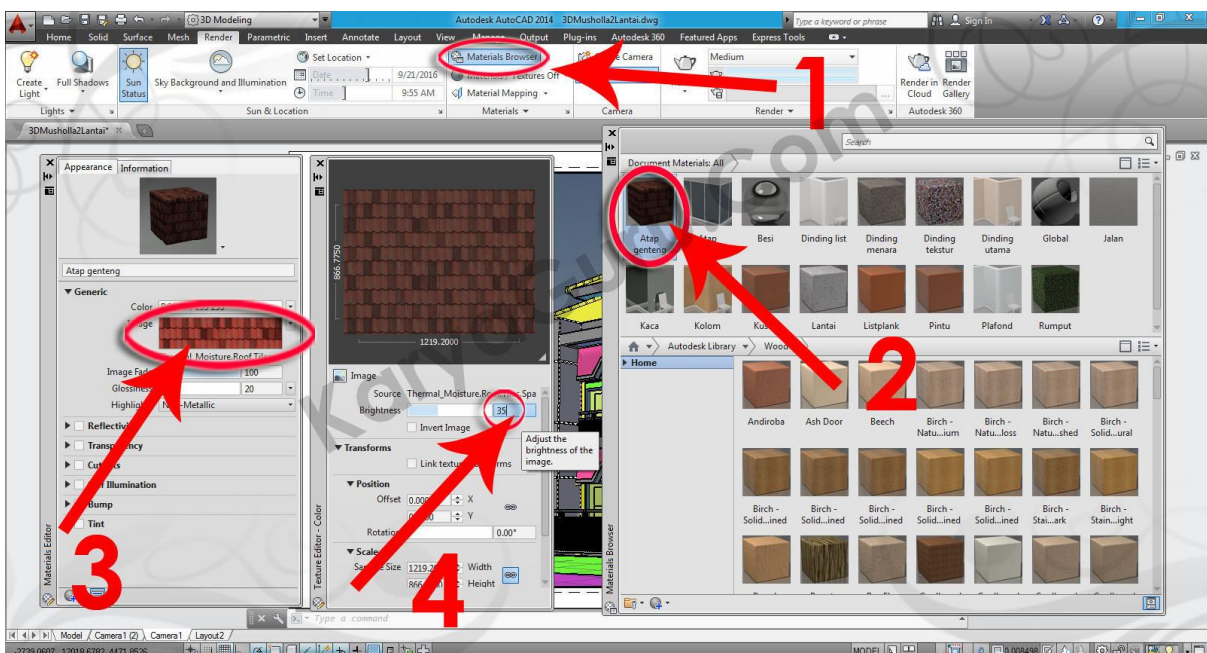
3D Modeling
Autodesk AutoCAD 2014 3DMusholla2Lantai.dwg
Type a keyword or phrase
Sign In
Home Solid Surface Mesh Render Parametric Insert Annotate Layout View Manage Output Plug-ins Autodesk 360 Featured Apps Express Tools
Create Light
Full Shadows
Sun Status
Sky Background and Illumination
Set Location
Date 9/21/2016
Time 9:55 AM
Lights
Sun & Location
Materials Browser
Materials / Textures Off
Material Mapping
Materials
Camera
Camera
Medium
Render
Render in Cloud
Render Gallery
Autodesk 360
1
3DMusholla2Lantai*
Search
Document Materials: All
Atap genteng
Atap
Besi
Dinding list
Dinding menara
Dinding tekstur
Dinding utama
Global
Jalan
Kaca
Kolom
Kusen
Lantai
Listplank
Pintu
Plafond
Rumput
2
Autodesk Library
Wood
Home
Andiroba
Ash Door
Beech
Birch - Natu...ium
Birch - Natu...loss
Birch - Natu...shed
Birch - Solid...ural
Birch - Solid...ined
Birch - Solid...ined
Birch - Solid...ined
Birch - Solid...ined
Birch - Solid...ined
Birch - Stai...ark
Birch - Stain...ight
Materials Browser
Appearance
Information
Atap genteng
Generic
Color
Image
Thermal_Moisture.Roof.Tile
Image Fade 100
Glossiness 20
Highlights Non-Metallic
Reflectivity
Transparency
Cutouts
Self Illumination
Bump
Tint
Materials Editor
3
866.7750
1219.2000
Image
Source Thermal_Moisture.Ro...Spa
Brightness 35
Invert Image
Adjust the brightness of the image.
Transforms
Link texture transforms
Position
Offset 0.000 X
Y
Rotation 0.00°
Scale
Sample Size 1219.2 Width
866. Height
Texture Editor - Color
4
Type a command
Model
Camera1 (2)
Camera1
Layout2
-2739.0607, 12018.6782, 4471.8526
MODEL
karyaguru.com